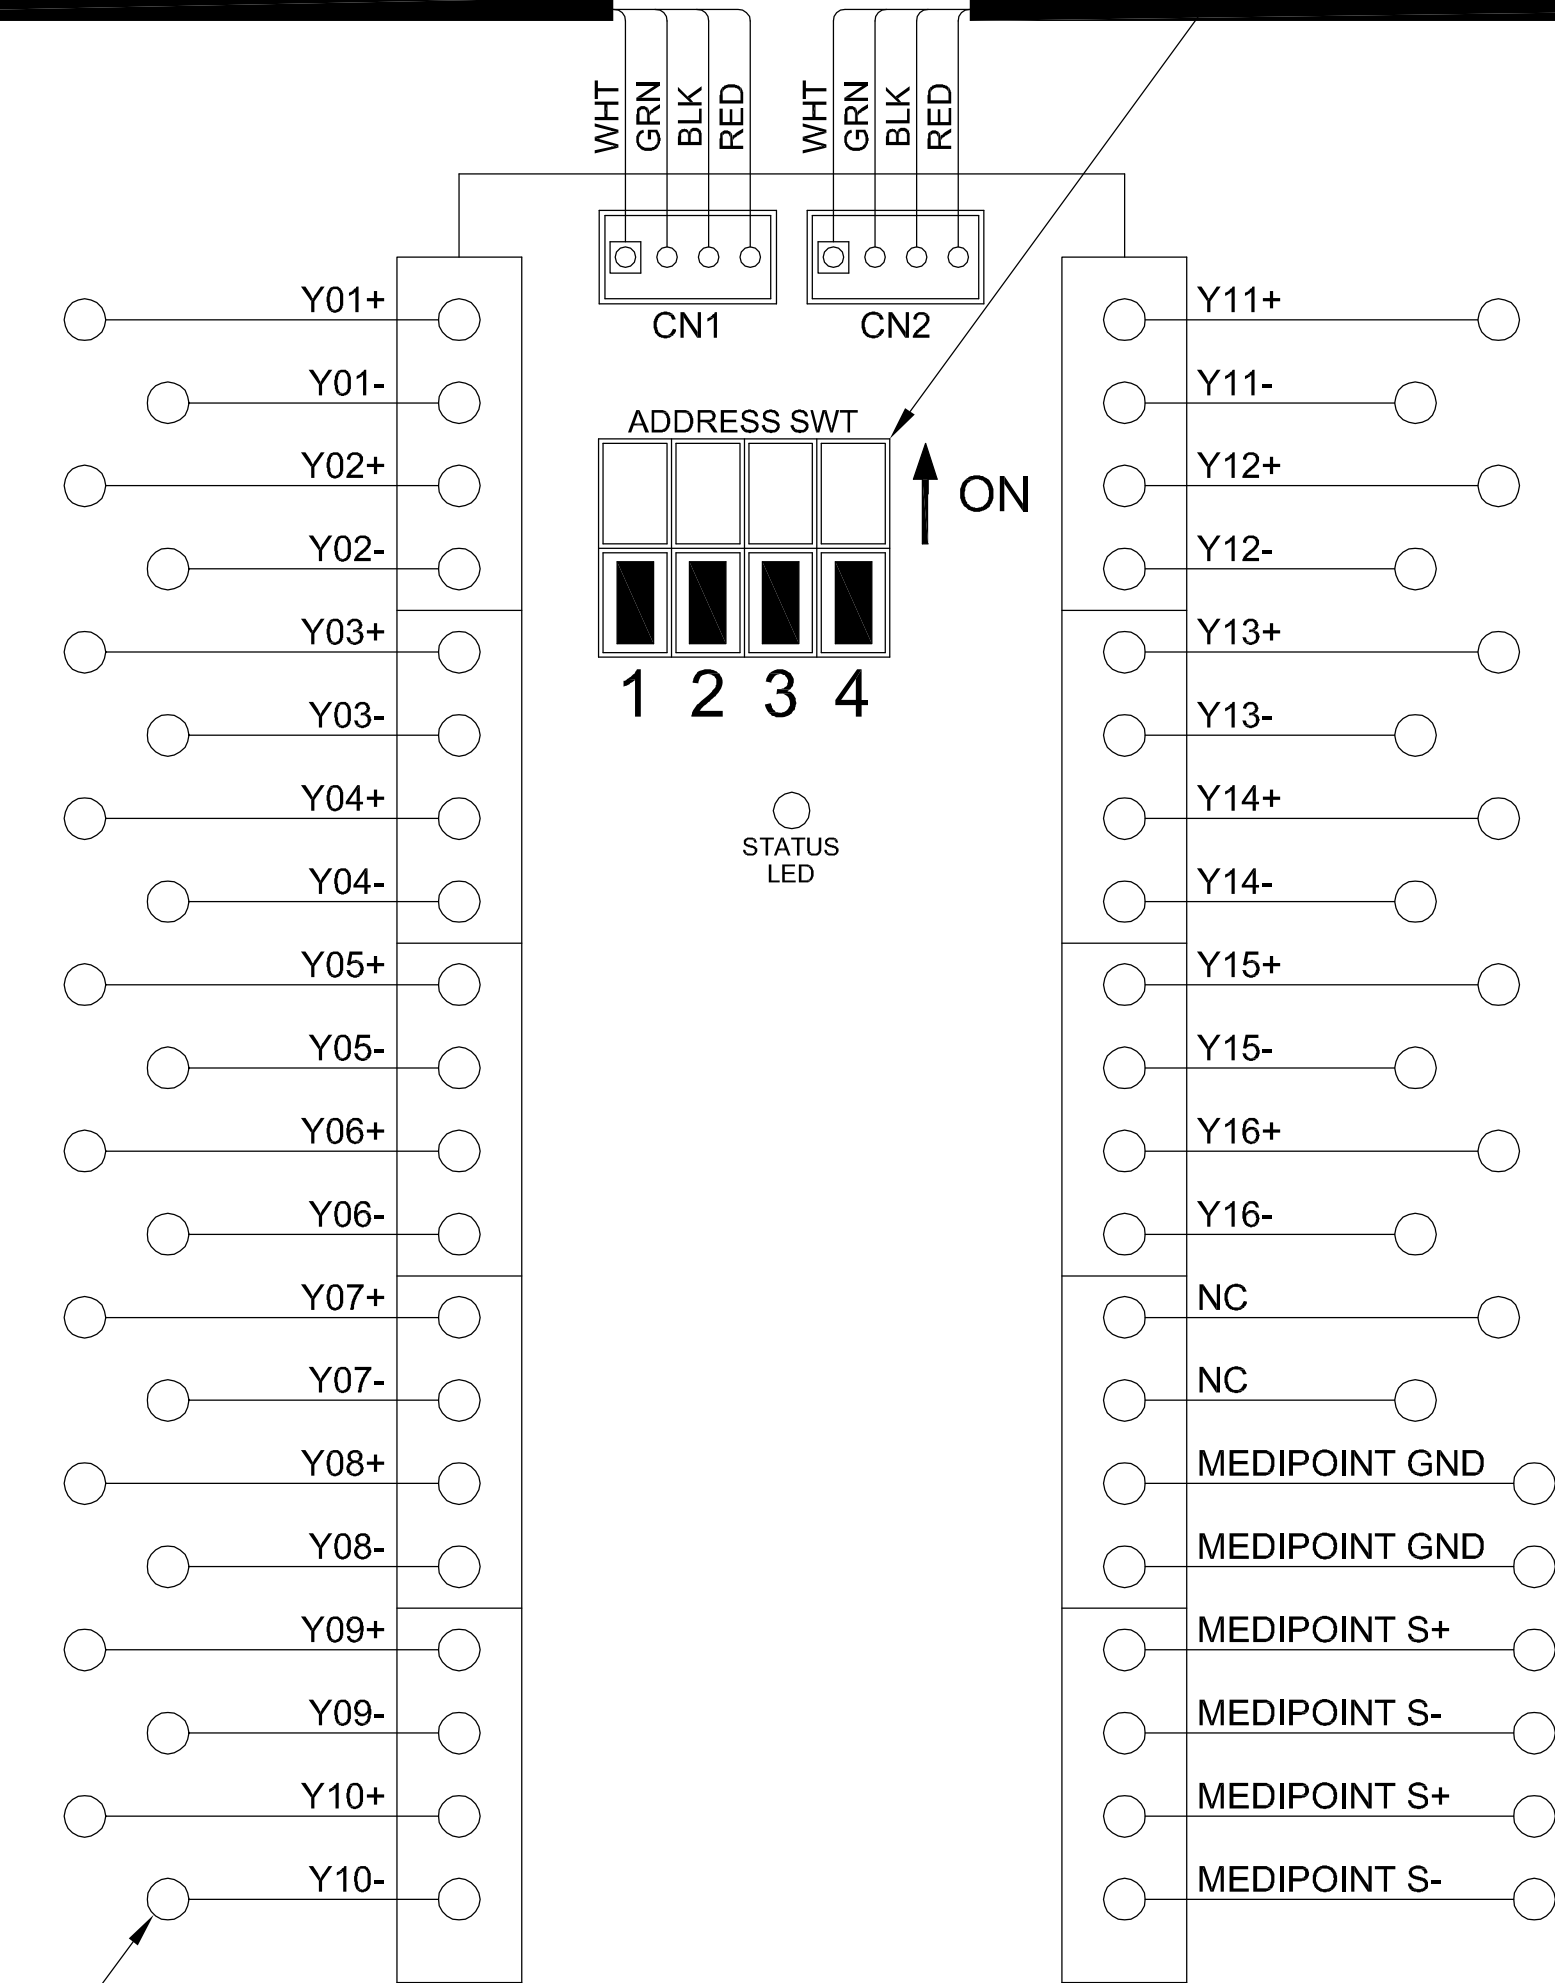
WHT GRN BLK RED
WHT GRN BLK RED

CN1
CN2

ADDRESS SWT
ON
1 2 3 4

STATUS LED

Y01+
Y01-
Y02+
Y02-
Y03+
Y03-
Y04+
Y04-
Y05+
Y05-
Y06+
Y06-
Y07+
Y07-
Y08+
Y08-
Y09+
Y09-
Y10+
Y10-

Y11+
Y11-
Y12+
Y12-
Y13+
Y13-
Y14+
Y14-
Y15+
Y15-
Y16+
Y16-
NC
NC
MEDIPOINT GND
MEDIPOINT GND
MEDIPOINT S+
MEDIPOINT S-
MEDIPOINT S+
MEDIPOINT S-